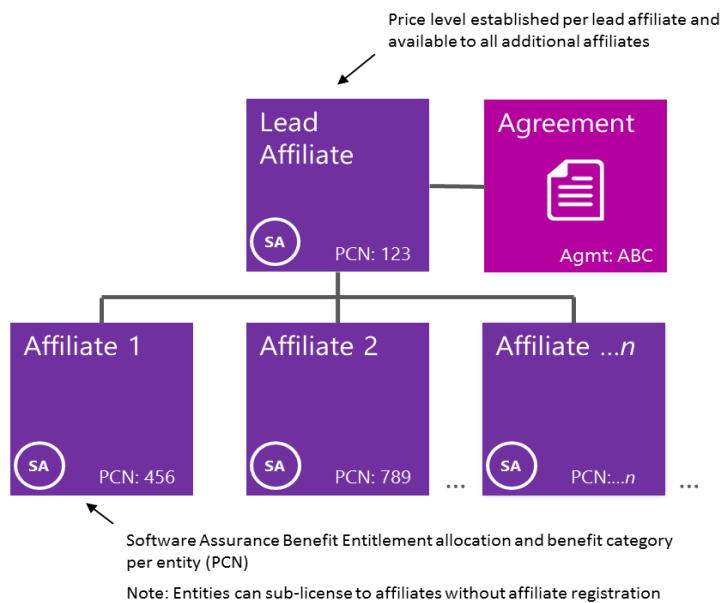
Price level established per lead affiliate and available to all additional affiliates

Lead Affiliate

SA

PCN: 123

Agreement

Agmt: ABC

Affiliate 1

SA

PCN: 456

Affiliate 2

SA

PCN: 789

...

Affiliate ...n

SA

PCN:...n

...

Software Assurance Benefit Entitlement allocation and benefit category per entity (PCN)

Note: Entities can sub-license to affiliates without affiliate registration